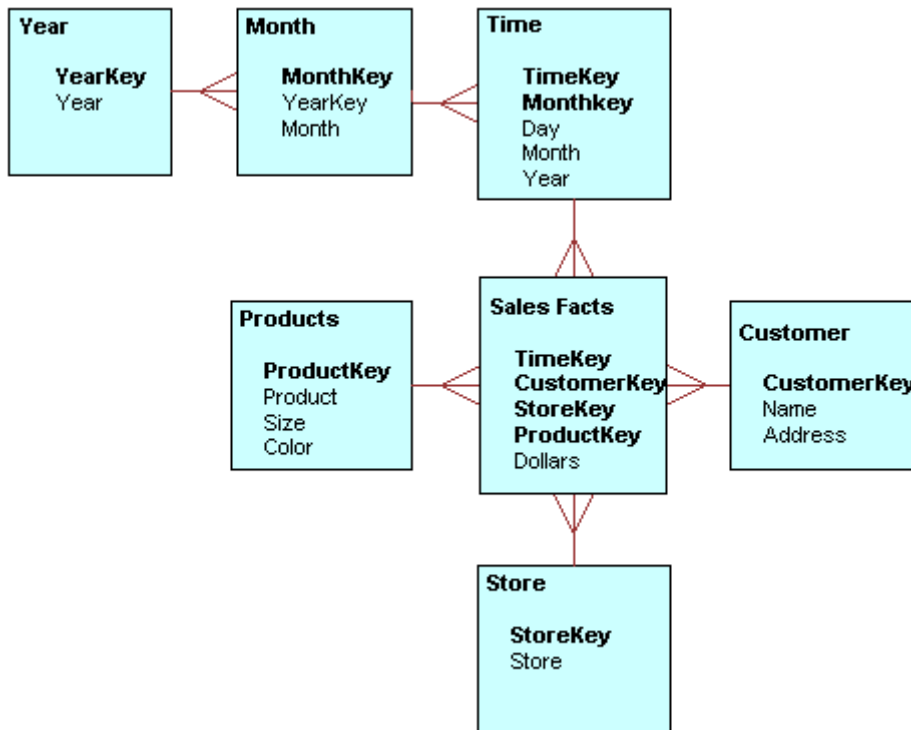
Year

YearKey
Year

Month

MonthKey
YearKey
Month

Time

TimeKey
Monthkey
Day
Month
Year

Products

ProductKey
Product
Size
Color

Sales Facts

TimeKey
CustomerKey
StoreKey
ProductKey
Dollars

Customer

CustomerKey
Name
Address

Store

StoreKey
Store